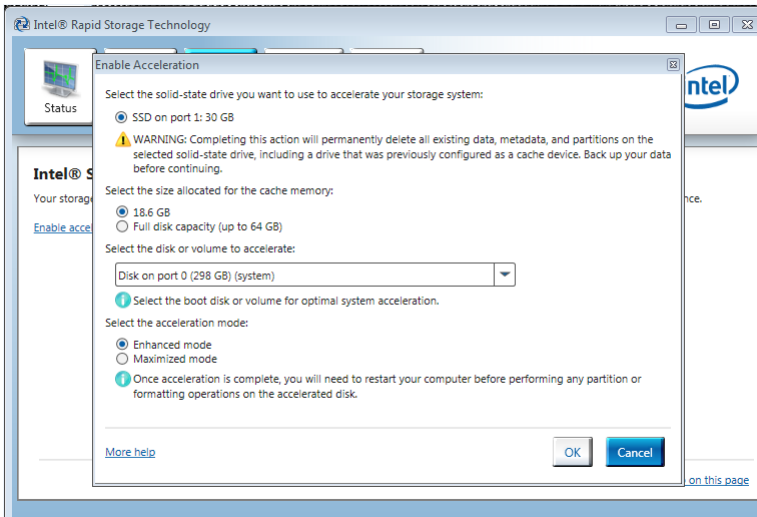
Intel® Rapid Storage Technology

Status

intel

Intel® S

Your storage

Enable accel

nce.

on this page

Enable Acceleration

Select the solid-state drive you want to use to accelerate your storage system:

SSD on port 1: 30 GB

WARNING: Completing this action will permanently delete all existing data, metadata, and partitions on the selected solid-state drive, including a drive that was previously configured as a cache device. Back up your data before continuing.

Select the size allocated for the cache memory:

18.6 GB

Full disk capacity (up to 64 GB)

Select the disk or volume to accelerate:

Disk on port 0 (298 GB) (system)

Select the boot disk or volume for optimal system acceleration.

Select the acceleration mode:

Enhanced mode

Maximized mode

Once acceleration is complete, you will need to restart your computer before performing any partition or formatting operations on the accelerated disk.

More help

OK

Cancel